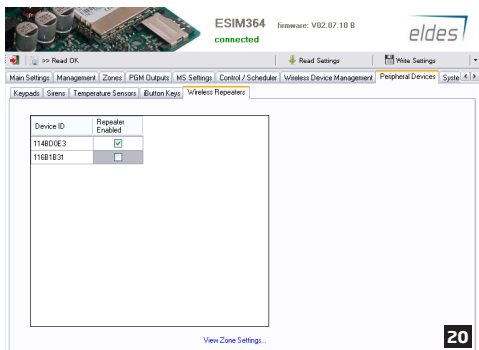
ESIM364 firmware: V02.07.10 B
connected
eldes

>> Read OK
Read Settings
Write Settings

Main Settings | Management | Zones | PGM Outputs | MS Settings | Control / Scheduler | Wireless Device Management | Peripheral Devices | Syste

Keypads | Sirens | Temperature Sensors | iButton Keys | Wireless Repeaters

| Device ID | Repeater Enabled |
|---|---|
| 114BD0E3 | ☑ |
| 116B1B31 | ☐ |

View Zone Settings...

20